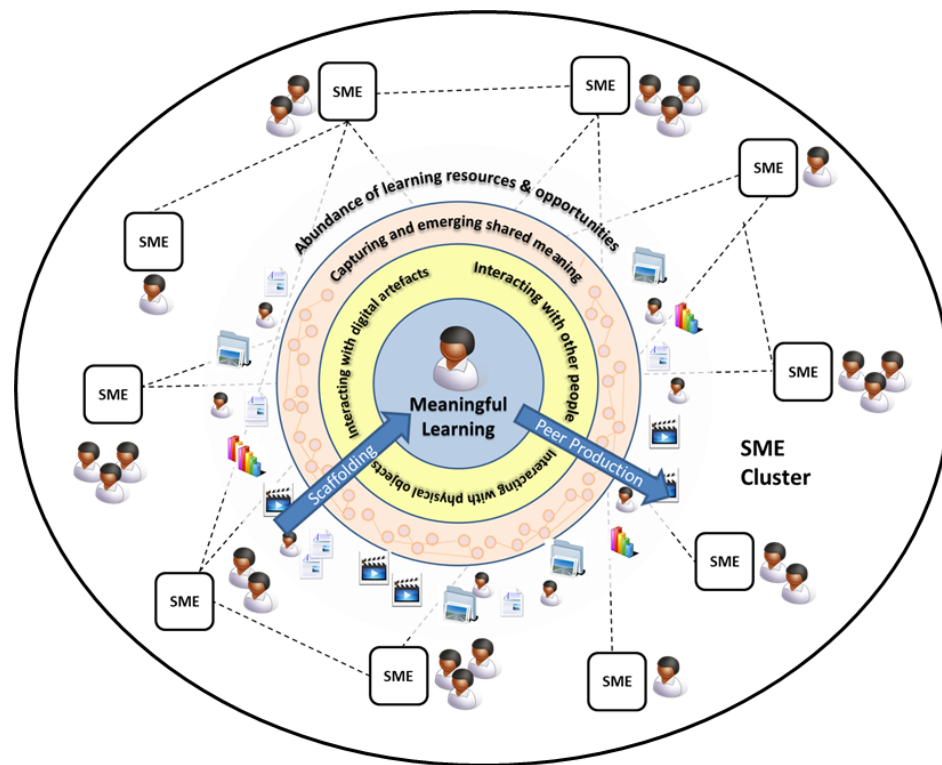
SME

SME

SME

SME

SME

SME

SME

SME

SME

SME

Abundance of learning resources & opportunities

Capturing and emerging shared meaning

Interacting with digital artefacts

Interacting with other people

Interacting with physical objects

Meaningful Learning

Scaffolding

Peer Production

SME Cluster